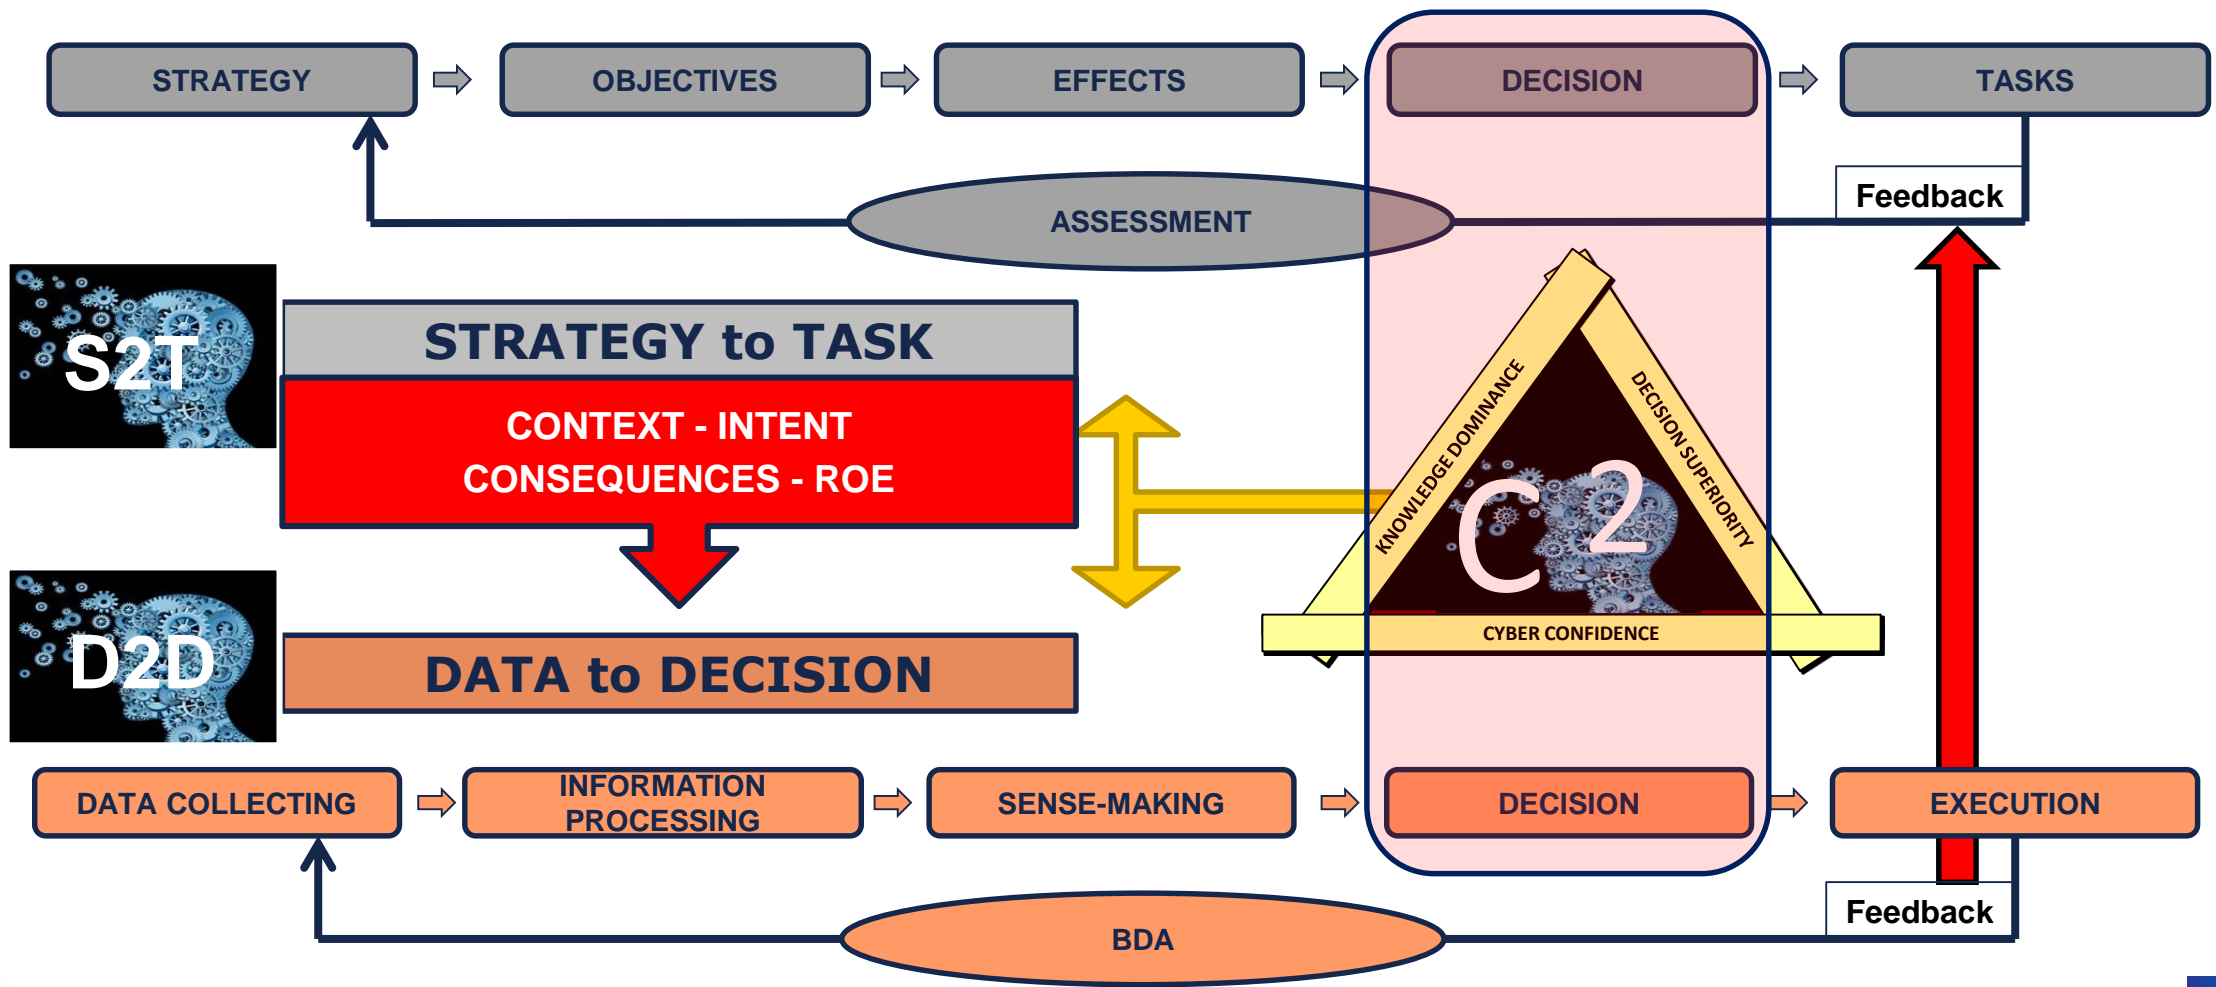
STRATEGY

OBJECTIVES

EFFECTS

DECISION

TASKS

Feedback

ASSESSMENT

S2T

STRATEGY to TASK

CONTEXT - INTENT

CONSEQUENCES - ROE

KNOWLEDGE DOMINANCE

DECISION SUPERIORITY

C2

CYBER CONFIDENCE

D2D

DATA to DECISION

DATA COLLECTING

INFORMATION PROCESSING

SENSE-MAKING

DECISION

EXECUTION

Feedback

BDA